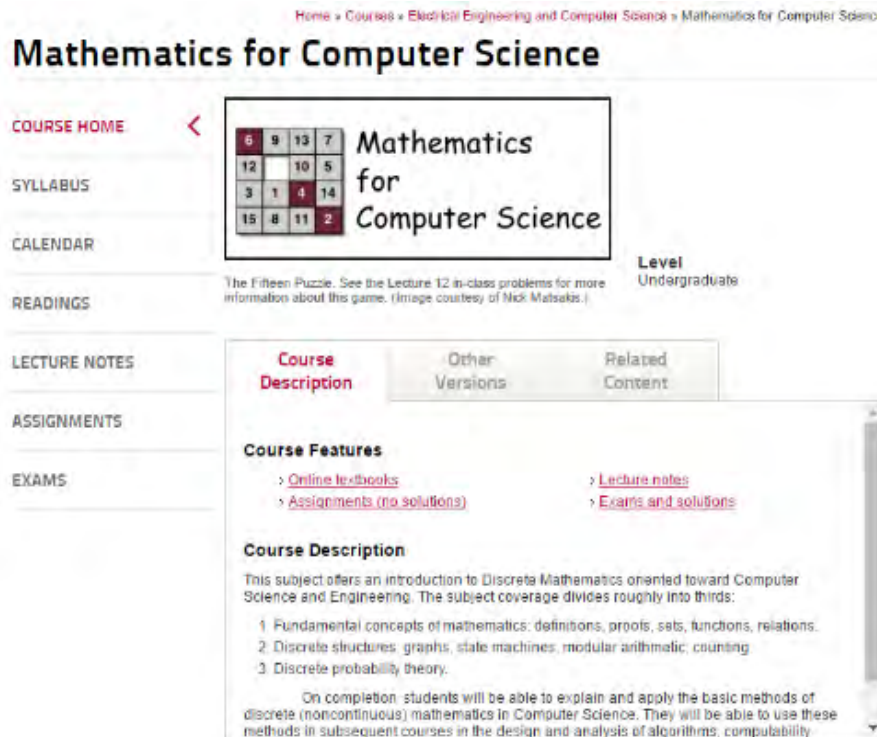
Home » Courses » Electrical Engineering and Computer Science » Mathematics for Computer Scienc

Mathematics for Computer Science

COURSE HOME

SYLLABUS

CALENDAR

READINGS

LECTURE NOTES

ASSIGNMENTS

EXAMS

| 6 | 9 | 13 | 7 |
|---|---|---|---|
| 12 |  | 10 | 5 |
| 3 | 1 | 4 | 14 |
| 15 | 8 | 11 | 2 |

Mathematics for Computer Science

The Fifteen Puzzle. See the Lecture 12 in-class problems for more information about this game. (Image courtesy of Nick Matsakis.)

Level
Undergraduate

Course Description | Other Versions | Related Content

Course Features

› Online textbooks
› Assignments (no solutions)
› Lecture notes
› Exams and solutions

Course Description

This subject offers an introduction to Discrete Mathematics oriented toward Computer Science and Engineering. The subject coverage divides roughly into thirds:

1. Fundamental concepts of mathematics: definitions, proofs, sets, functions, relations.
2. Discrete structures: graphs, state machines, modular arithmetic, counting.
3. Discrete probability theory.

On completion, students will be able to explain and apply the basic methods of discrete (noncontinuous) mathematics in Computer Science. They will be able to use these methods in subsequent courses in the design and analysis of algorithms, computability